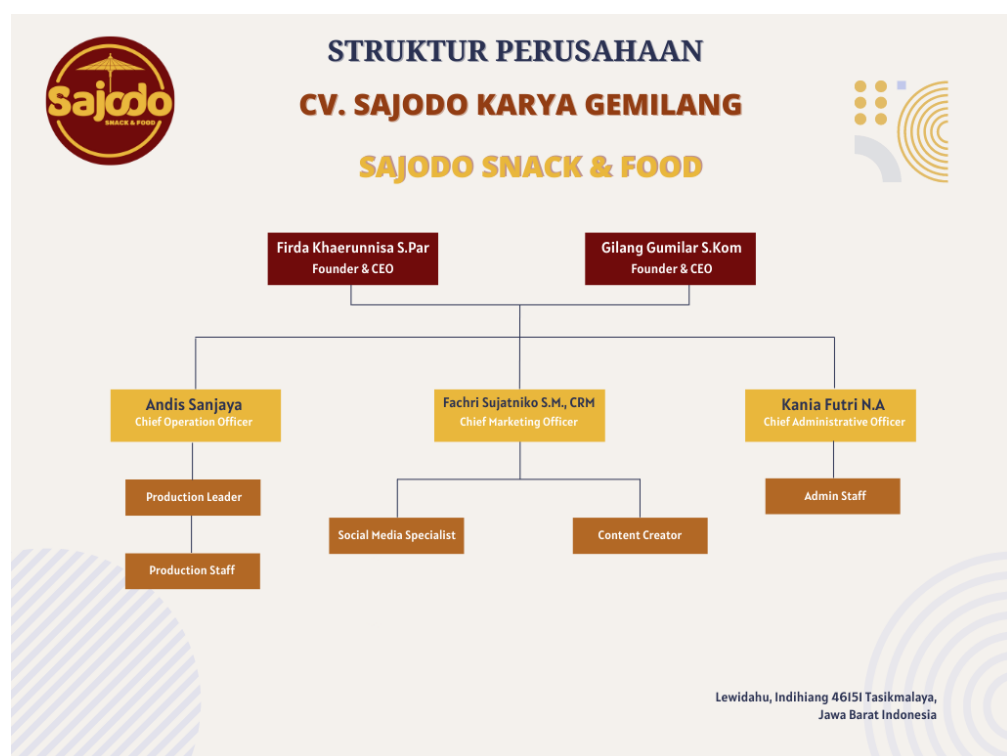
Sajodo
SNACK & FOOD

STRUKTUR PERUSAHAAN

CV. SAJODO KARYA GEMILANG

SAJODO SNACK & FOOD

Firda Khaerunnisa S.Par
Founder & CEO

Gilang Gumilar S.Kom
Founder & CEO

Andis Sanjaya
Chief Operation Officer

Fachri Sujatniko S.M., CRM
Chief Marketing Officer

Kania Futri N.A
Chief Administrative Officer

Production Leader

Production Staff

Social Media Specialist

Content Creator

Admin Staff

Lewidahu, Indihiang 46151 Tasikmalaya, Jawa Barat Indonesia